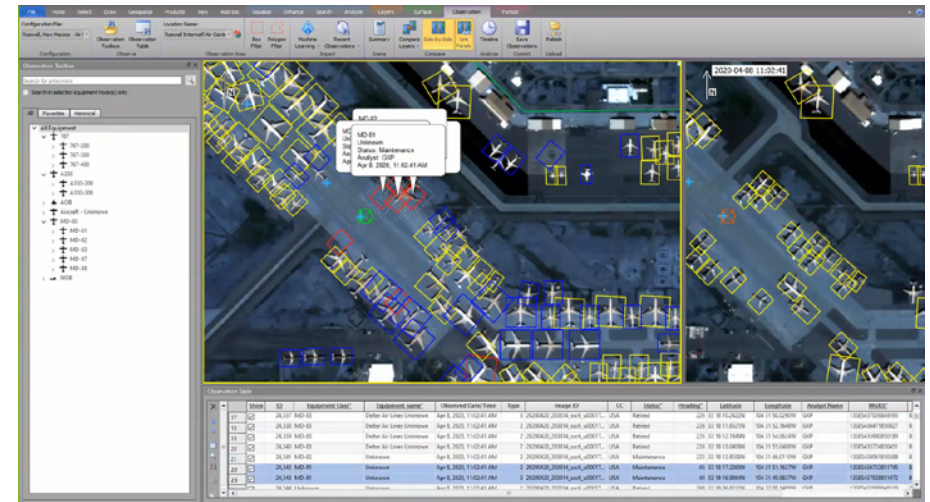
File Home Select Draw Geospatial Products View Add-ins Visualize Enhance Search Analysis Layers Surface Observation Format

Configuration File: Roswell, New Mexico - All
Location Name: Roswell International Air Center

Observation Toolbox
Observation Table
Box Filter
Polygon Filter
Machine Learning
Recent Observations
Summary
Compare Layers
Side-by-Side
Sync Panels
Timeline
Save Observations
Publish

Configuration Observe Observation Area Import Scene Compare Analyze Commit Upload

Observation Toolbox
Search for a element
Search in selected equipment model(s) only
All Favorites Historical

All Equipment
767
767-200
767-300
767-400
A330
A330-200
A330-300
AOB
Aircraft - Unknown
MD-80
MD-81
MD-82
MD-83
MD-87
MD-88
NOB

MD-82
MD-81
Unknown
Status: Maintenance
Analyst: GXIP
Apr 8, 2020, 11:02:41 AM

2020-04-08 11:02:41

Observation Table

| Show | ID | Equipment Class | Equipment name | Observed Date/Time | Type | Image ID | CC | Status | Heading | Latitude | Longitude | Analyst Name | MGRS |
|---|---|---|---|---|---|---|---|---|---|---|---|---|---|
| 17 | 24,337 | MD-83 | Delta Air Lines Unknown | Apr 8, 2020, 11:02:41 AM | 2 | 20200420_203014_ssc8_u0001... | USA | Retired | 226 | 33 18 15.2622N | 104 31 56.0290W | GXIP | 13SES47009849 |
| 18 | 24,338 | MD-83 | Delta Air Lines Unknown | Apr 8, 2020, 11:02:41 AM | 2 | 20200420_203014_ssc8_u0001... | USA | Retired | 226 | 33 18 15.6521N | 104 31 52.1846W | GXIP | 13SES47109837 |
| 19 | 24,339 | MD-83 | Delta Air Lines Unknown | Apr 8, 2020, 11:02:41 AM | 2 | 20200420_203014_ssc8_u0001... | USA | Retired | 226 | 33 18 12.1848N | 104 31 54.0624W | GXIP | 13SES49983501 |
| 20 | 24,340 | MD-83 | Delta Air Lines Unknown | Apr 8, 2020, 11:02:41 AM | 2 | 20200420_203014_ssc8_u0001... | USA | Retired | 226 | 33 18 13.0408N | 104 31 51.6485W | GXIP | 13SES37749854 |
| 21 | 24,341 | MD-81 | Unknown | Apr 8, 2020, 11:02:41 AM | 2 | 20200420_203014_ssc8_u0001... | USA | Maintenance | 46 | 33 18 12.9350N | 104 31 46.0119W | GXIP | 13SES36909850 |
| 22 | 24,342 | MD-81 | Unknown | Apr 8, 2020, 11:02:41 AM | 2 | 20200420_203014_ssc8_u0001... | USA | Maintenance | 45 | 33 18 17.2265N | 104 31 51.9627W | GXIP | 13SES36733601 |
| 23 | 24,343 | MD-81 | Unknown | Apr 8, 2020, 11:02:41 AM | 2 | 20200420_203014_ssc8_u0001... | USA | Maintenance | 49 | 33 18 16.0044N | 104 31 49.8827W | GXIP | 13SES37023814 |
| | 24,344 | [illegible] | Unknown | | | | | | | | | | |